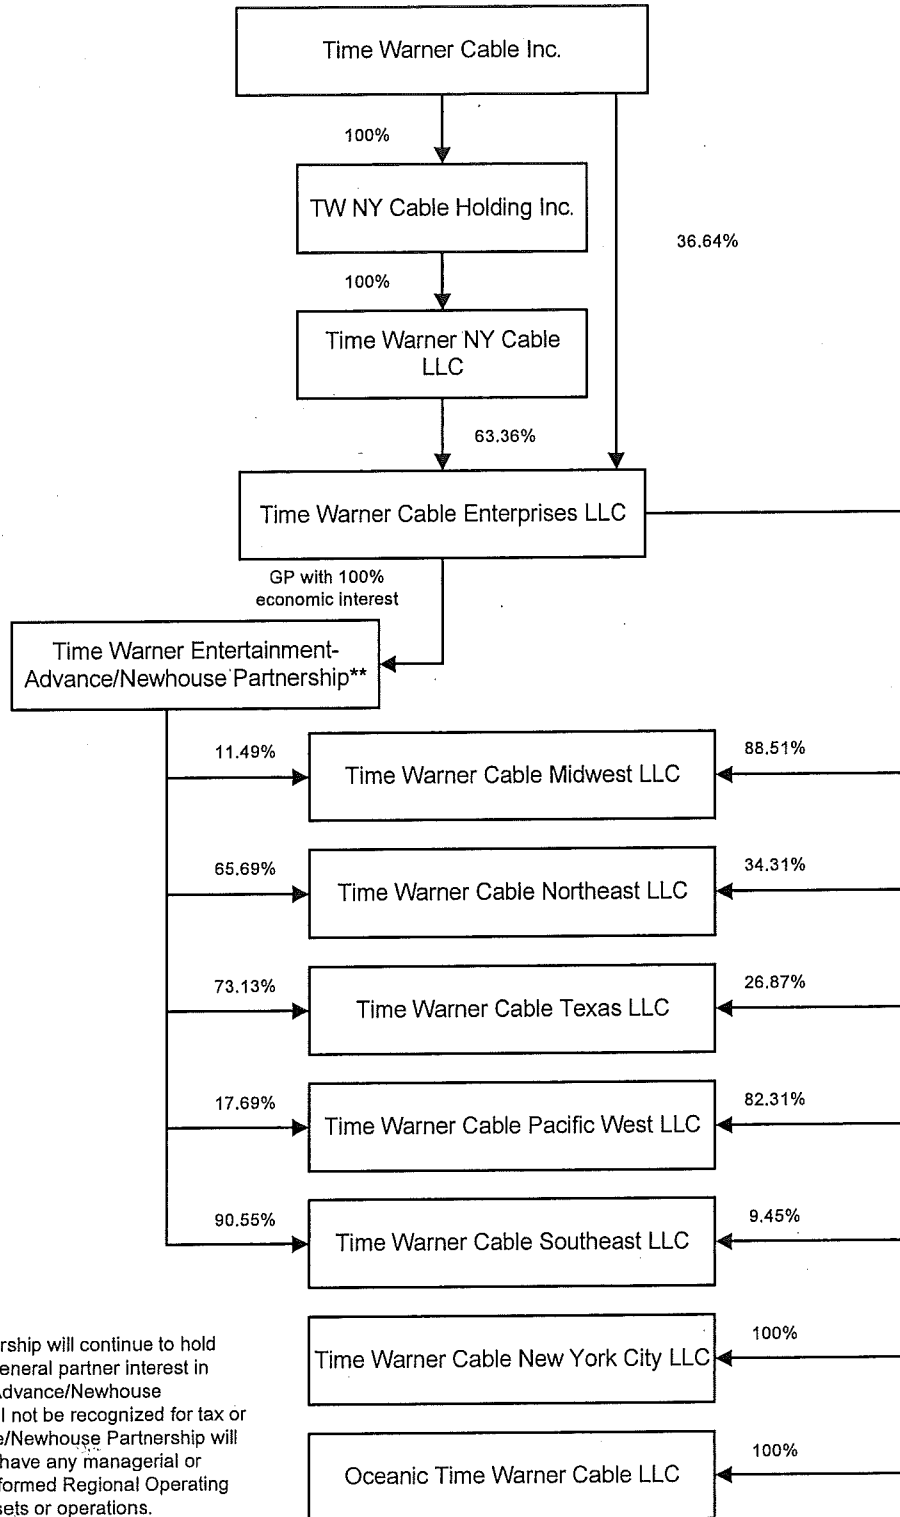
Time Warner Cable Inc.

100%

TW NY Cable Holding Inc.

36.64%

100%

Time Warner NY Cable LLC

63.36%

Time Warner Cable Enterprises LLC

GP with 100% economic interest

Time Warner Entertainment-Advance/Newhouse Partnership**

11.49%

Time Warner Cable Midwest LLC

88.51%

65.69%

Time Warner Cable Northeast LLC

34.31%

73.13%

Time Warner Cable Texas LLC

26.87%

17.69%

Time Warner Cable Pacific West LLC

82.31%

90.55%

Time Warner Cable Southeast LLC

9.45%

Time Warner Cable New York City LLC

100%

Oceanic Time Warner Cable LLC

100%

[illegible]rship will continue to hold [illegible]eneral partner interest in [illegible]Advance/Newhouse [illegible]l not be recognized for tax or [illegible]e/Newhouse Partnership will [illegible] have any managerial or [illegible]formed Regional Operating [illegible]sets or operations.